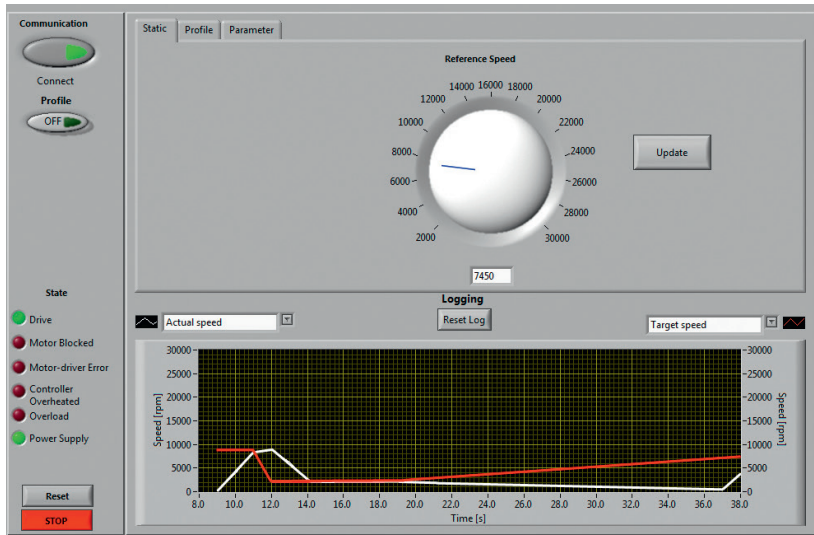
Communication

Connect

Profile

OFF

Static | Profile | Parameter

Reference Speed

2000
4000
6000
8000
10000
12000
14000
16000
18000
20000
22000
24000
26000
28000
30000

Update

7450

State

Drive

Motor Blocked

Motor-driver Error

Controller Overheated

Overload

Power Supply

Logging

Actual speed

Reset Log

Target speed

30000
25000
20000
15000
10000
5000
0

Speed [rpm]

30000
25000
20000
15000
10000
5000
0

Speed [rpm]

8.0 10.0 12.0 14.0 16.0 18.0 20.0 22.0 24.0 26.0 28.0 30.0 32.0 34.0 36.0 38.0

Time [s]

Reset

STOP